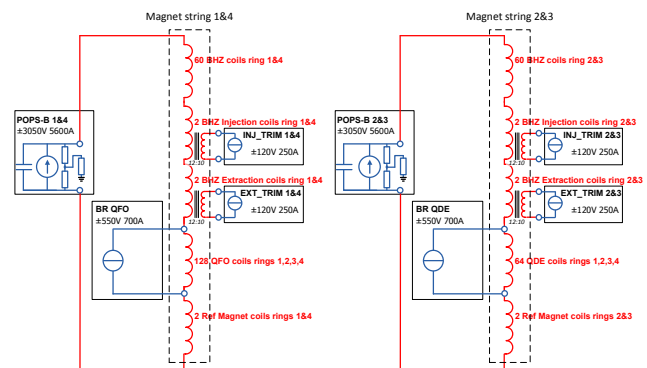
Magnet string 1&4

60 BHZ coils ring 1&4

POPS-B 1&4
±3050V 5600A

2 BHZ Injection coils ring 1&4

INJ_TRIM 1&4
±120V 250A

12:10

2 BHZ Extraction coils ring 1&4

EXT_TRIM 1&4
±120V 250A

12:10

BR QFO
±550V 700A

128 QFO coils rings 1,2,3,4

2 Ref Magnet coils rings 1&4

Magnet string 2&3

60 BHZ coils ring 2&3

POPS-B 2&3
±3050V 5600A

2 BHZ Injection coils ring 2&3

INJ_TRIM 2&3
±120V 250A

12:10

2 BHZ Extraction coils ring 2&3

EXT_TRIM 2&3
±120V 250A

12:10

BR QDE
±550V 700A

64 QDE coils rings 1,2,3,4

2 Ref Magnet coils rings 2&3